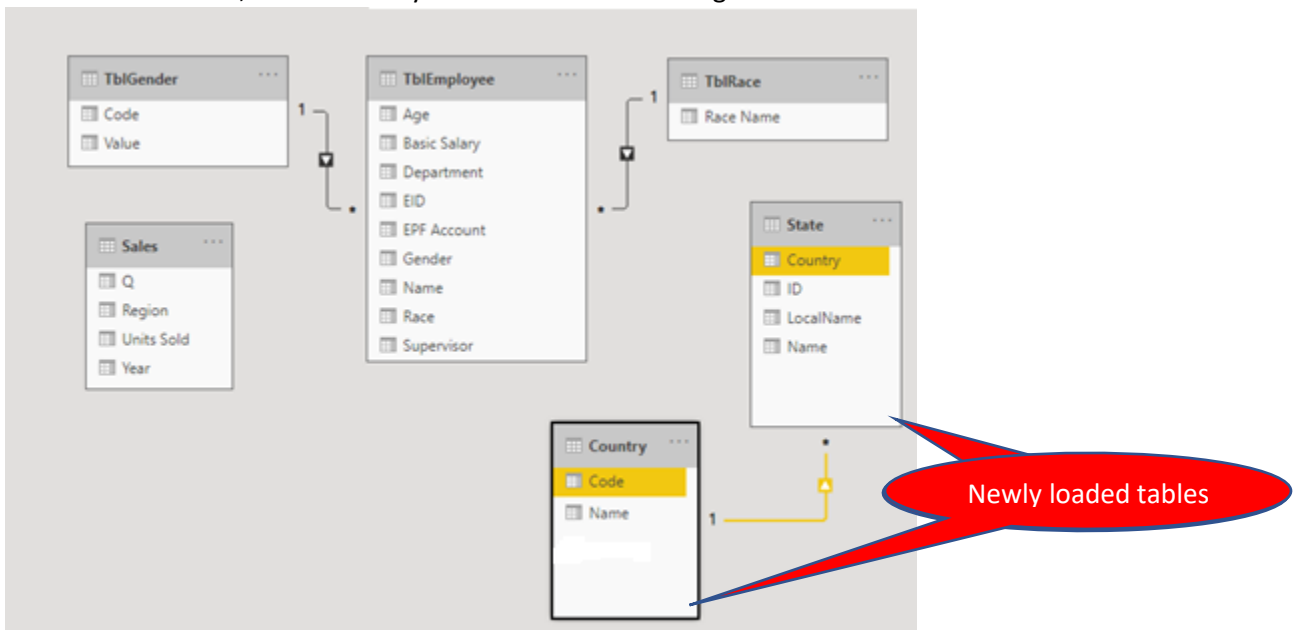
TblGender
Code
Value

TblEmployee
Age
Basic Salary
Department
EID
EPF Account
Gender
Name
Race
Supervisor

TblRace
Race Name

Sales
Q
Region
Units Sold
Year

State
Country
ID
LocalName
Name

Country
Code
Name

1
1
1

Newly loaded tables